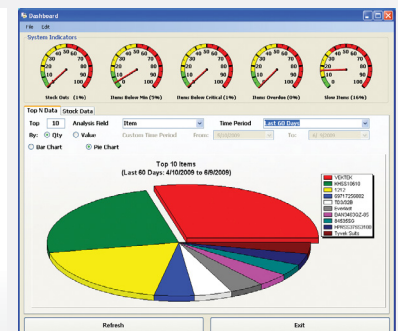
Dashboard
File Edit
System Indicators
Stock Outs (1%)
Items Below Min (5%)
Items Below Critical (1%)
Items Overdue (0%)
Slow Items (16%)
Top N Data
Stock Data
Top 10
Analysis Field
Item
Time Period
Last 60 Days
By: Qty
Value
Custom Time Period
From:
To:
Bar Chart
Pie Chart
Top 10 Items
(Last 60 Days: 4/10/2009 to 6/9/2009)
VEKTEK
KMS510610
CF57
09717256002
TB3/308
Inventek
DAN34630Z-05
8483650
HPRESSPREC2100
Tyvek Suits
Refresh
Exit